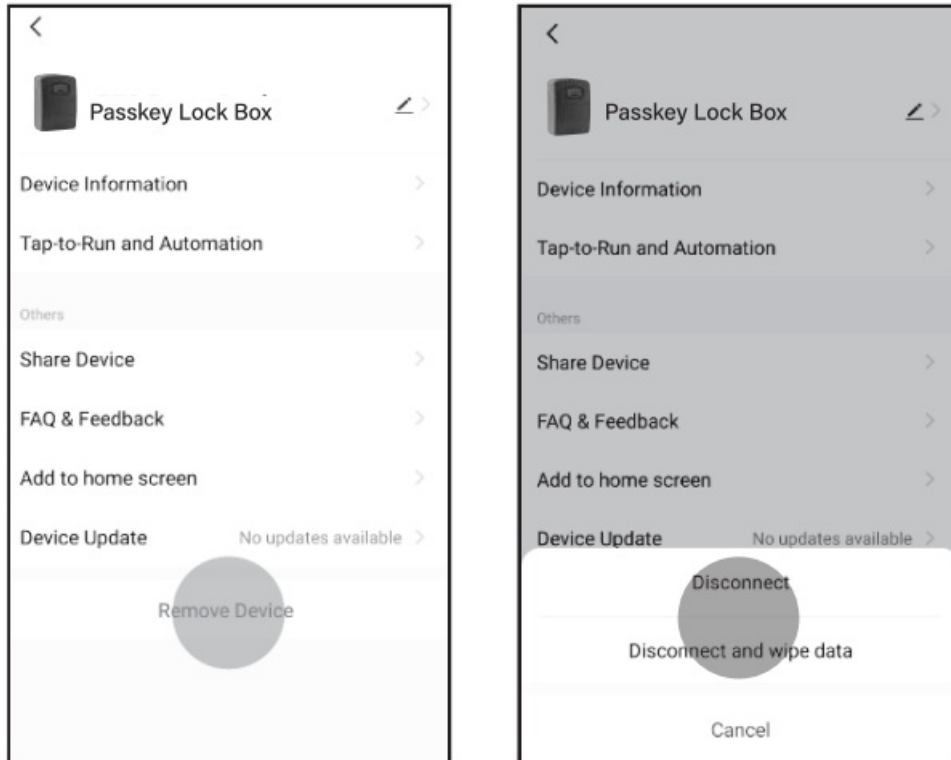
Passkey Lock Box

Device Information

Tap-to-Run and Automation

Others

Share Device

FAQ & Feedback

Add to home screen

Device Update No updates available

Remove Device

Passkey Lock Box

Device Information

Tap-to-Run and Automation

Others

Share Device

FAQ & Feedback

Add to home screen

Device Update No updates available

Disconnect

Disconnect and wipe data

Cancel